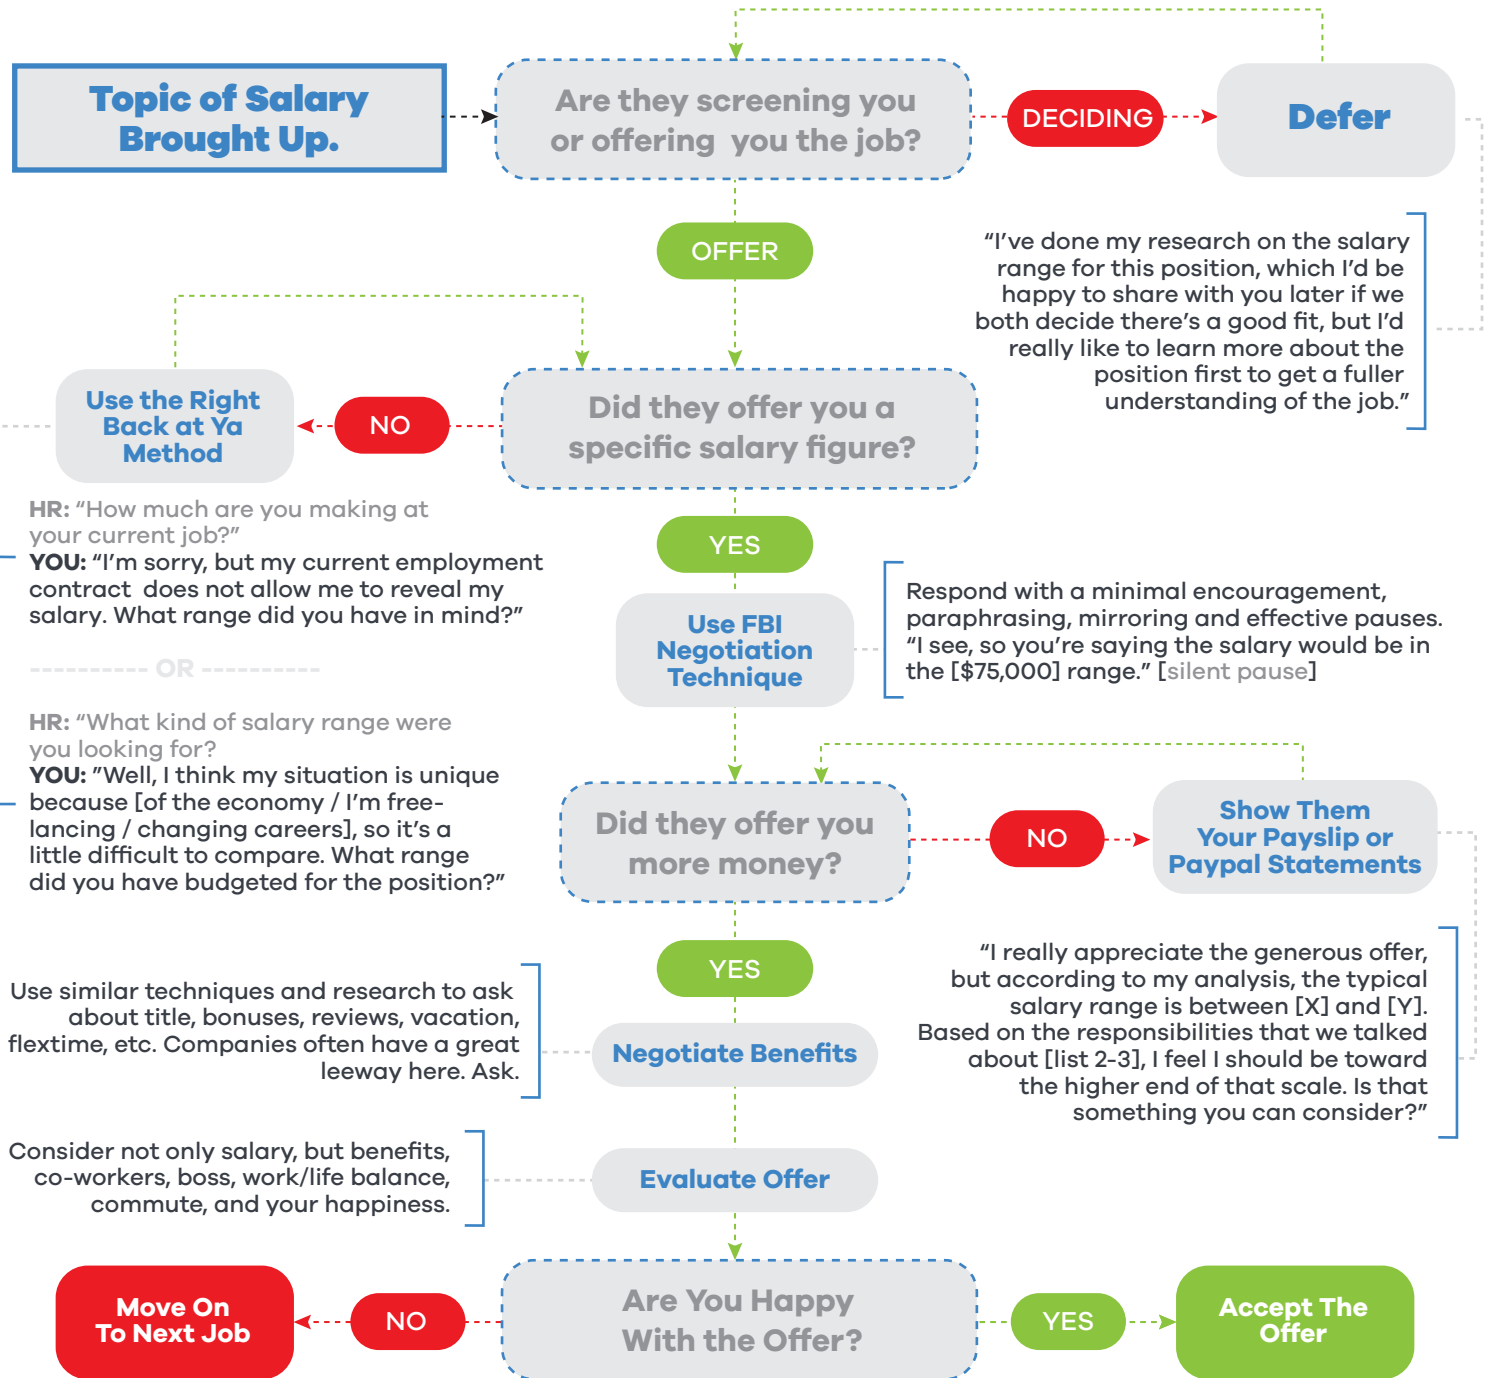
Topic of Salary Brought Up.

Are they screening you or offering you the job?

DECIDING

Defer

"I've done my research on the salary range for this position, which I'd be happy to share with you later if we both decide there's a good fit, but I'd really like to learn more about the position first to get a fuller understanding of the job."

OFFER

Use the Right Back at Ya Method

NO

Did they offer you a specific salary figure?

HR: "How much are you making at your current job?"
YOU: "I'm sorry, but my current employment contract does not allow me to reveal my salary. What range did you have in mind?"

---------- OR ----------

HR: "What kind of salary range were you looking for?
YOU: "Well, I think my situation is unique because [of the economy / I'm freelancing / changing careers], so it's a little difficult to compare. What range did you have budgeted for the position?"

YES

Use FBI Negotiation Technique

Respond with a minimal encouragement, paraphrasing, mirroring and effective pauses. "I see, so you're saying the salary would be in the [$75,000] range." [silent pause]

Did they offer you more money?

NO

Show Them Your Payslip or Paypal Statements

YES

"I really appreciate the generous offer, but according to my analysis, the typical salary range is between [X] and [Y]. Based on the responsibilities that we talked about [list 2-3], I feel I should be toward the higher end of that scale. Is that something you can consider?"

Use similar techniques and research to ask about title, bonuses, reviews, vacation, flextime, etc. Companies often have a great leeway here. Ask.

Negotiate Benefits

Consider not only salary, but benefits, co-workers, boss, work/life balance, commute, and your happiness.

Evaluate Offer

Move On To Next Job

NO

Are You Happy With the Offer?

YES

Accept The Offer